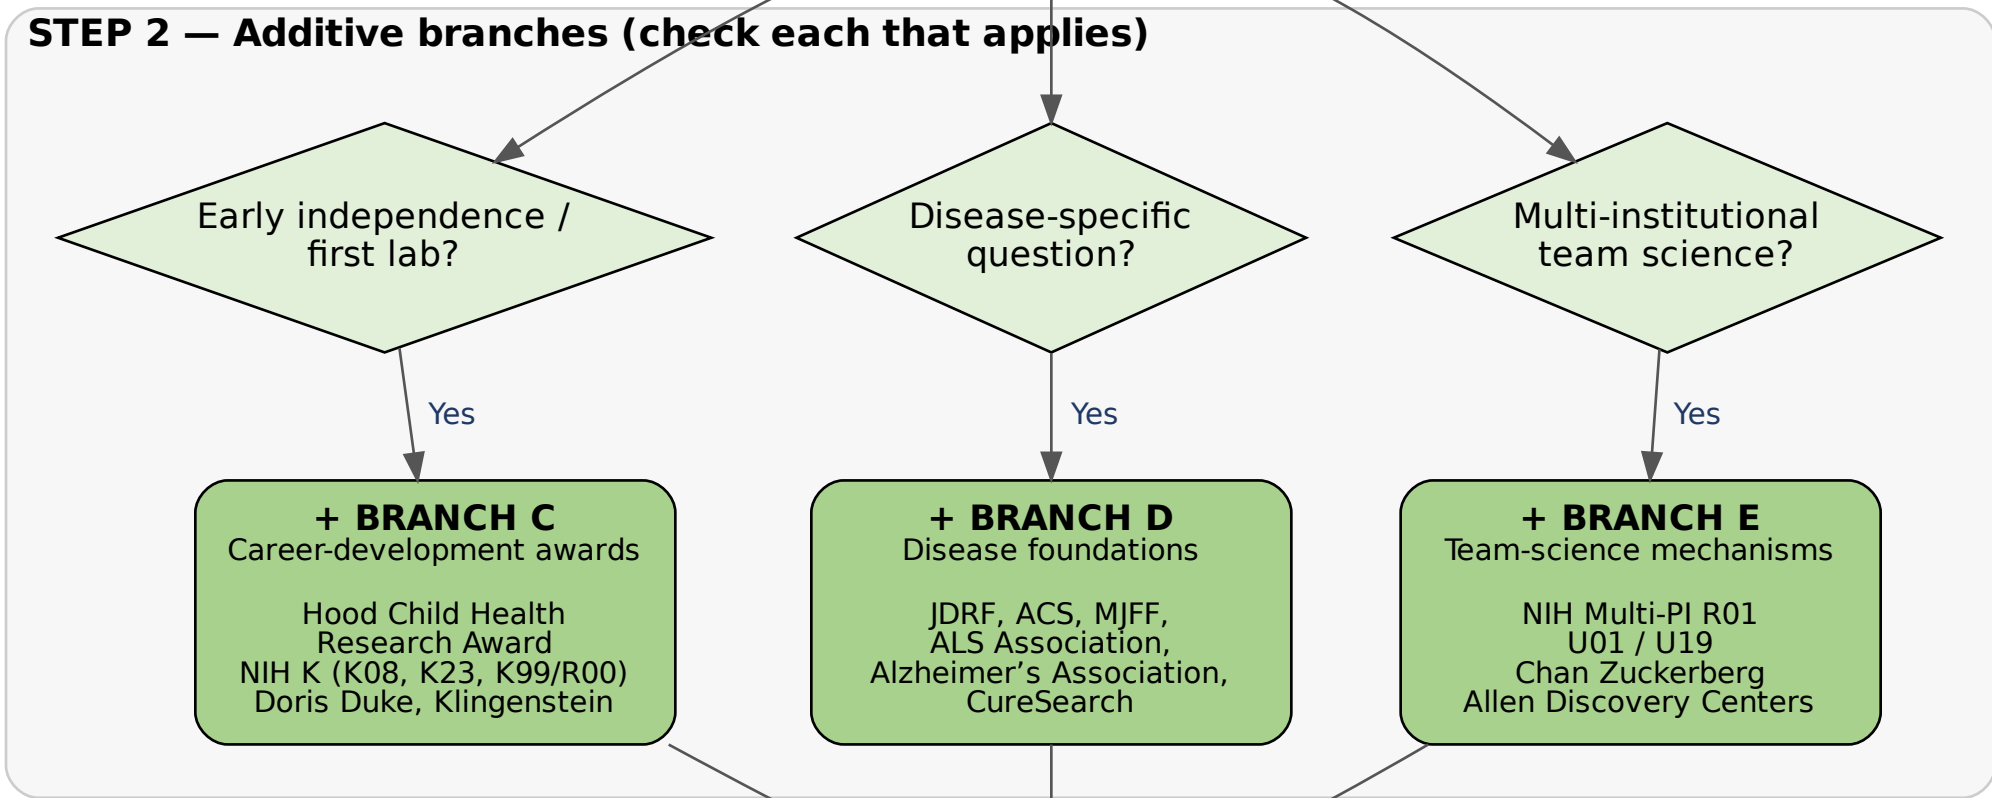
STEP 2 — Additive branches (check each that applies)

Early independence / first lab?

Disease-specific question?

Multi-institutional team science?

Yes

Yes

Yes

+ BRANCH C
Career-development awards

Hood Child Health Research Award
NIH K (K08, K23, K99/R00)
Doris Duke, Klingenstein

+ BRANCH D
Disease foundations

JDRF, ACS, MJFF, ALS Association, Alzheimer’s Association, CureSearch

+ BRANCH E
Team-science mechanisms

NIH Multi-PI R01
U01 / U19
Chan Zuckerberg
Allen Discovery Centers